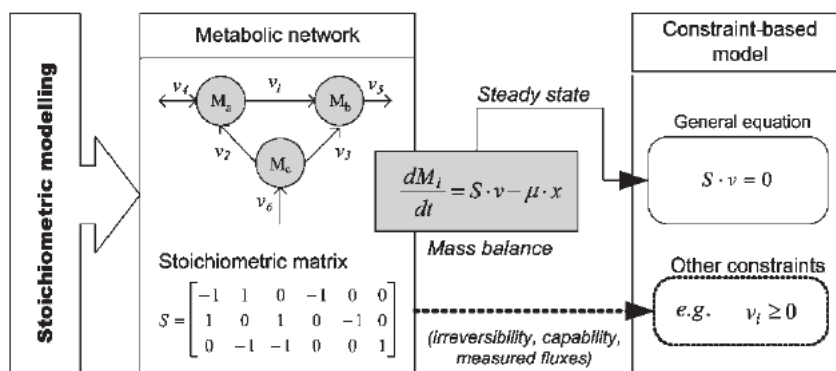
Stoichiometric modelling

Metabolic network

$v_4$ $M_a$ $v_1$ $M_b$ $v_5$

$v_2$ $M_c$ $v_3$

$v_6$

Stoichiometric matrix

$S = \begin{bmatrix} -1 & 1 & 0 & -1 & 0 & 0 \\ 1 & 0 & 1 & 0 & -1 & 0 \\ 0 & -1 & -1 & 0 & 0 & 1 \end{bmatrix}$

Steady state

$\frac{dM_i}{dt} = S \cdot v - \mu \cdot x$

Mass balance

(irreversibility, capability, measured fluxes)

Constraint-based model

General equation

$S \cdot v = 0$

Other constraints

$e.g. \quad v_i \geq 0$